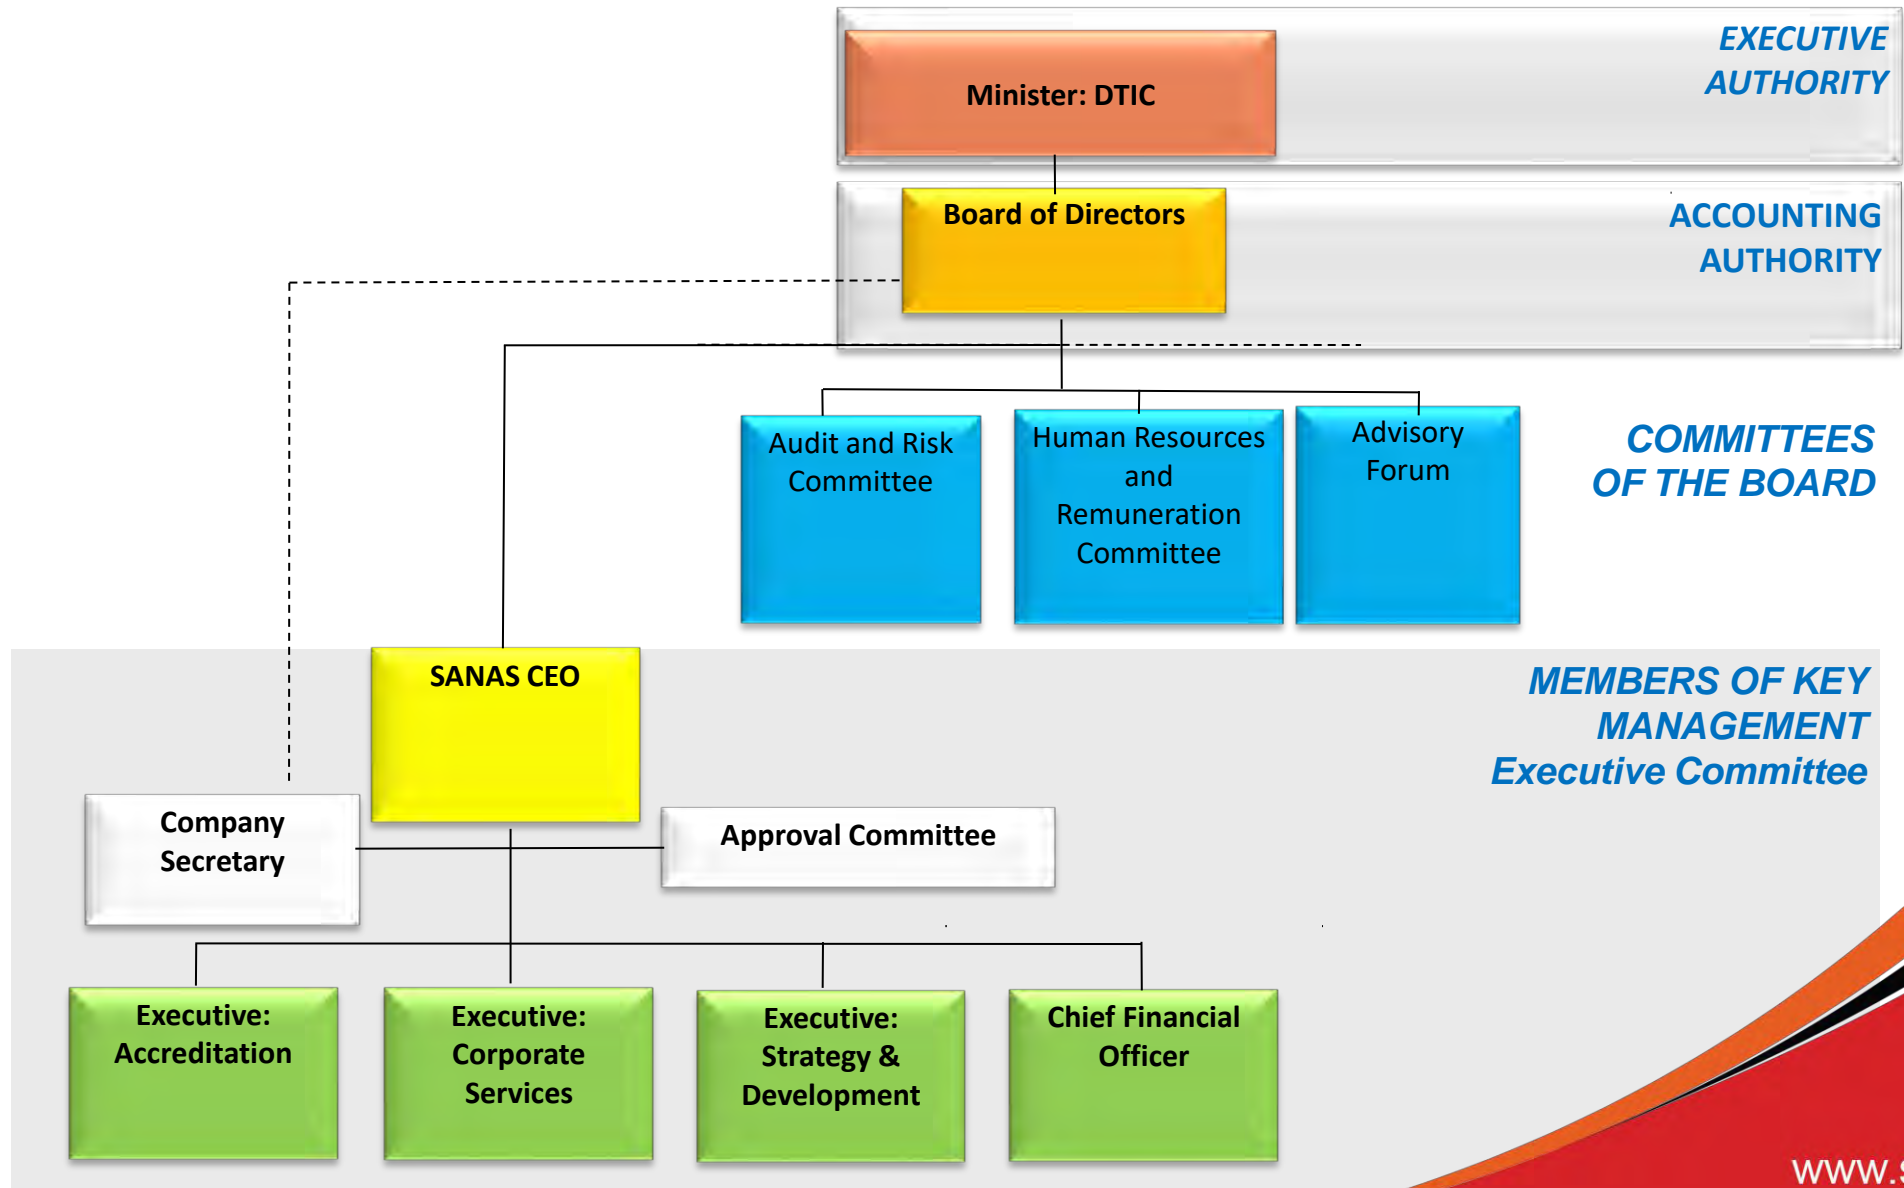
EXECUTIVE AUTHORITY

Minister: DTIC

Board of Directors

ACCOUNTING AUTHORITY

Audit and Risk Committee

Human Resources and Remuneration Committee

Advisory Forum

COMMITTEES OF THE BOARD

SANAS CEO

MEMBERS OF KEY MANAGEMENT Executive Committee

Company Secretary

Approval Committee

Executive: Accreditation

Executive: Corporate Services

Executive: Strategy & Development

Chief Financial Officer

www.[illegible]